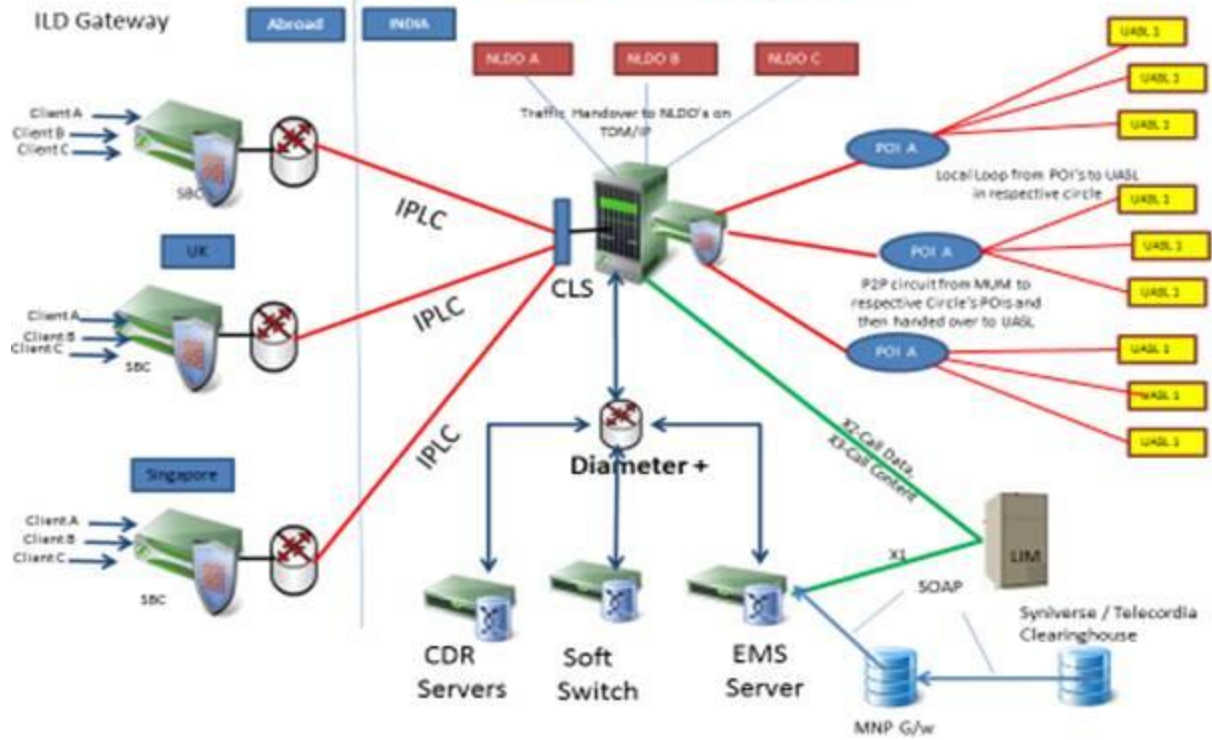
ILD Gateway

Abroad

INDIA

NLDO A

NLDO B

NLDO C

Traffic Handover to NLDO's on TDM/IP

UASL 1

UASL 1

UASL 1

POI A

Local Loop from POI's to UASL in respective circle

UASL 1

UASL 1

UASL 1

POI A

P2P circuit from MUM to respective Circle's POIs and then handed over to UASL

POI A

UASL 1

UASL 1

UASL 1

Client A

Client B

Client C

SBC

IPLC

UK

Client A

Client B

Client C

SBC

IPLC

CLS

Singapore

Client A

Client B

Client C

SBC

IPLC

Diameter +

X2-Call Data, X3-Call Content

X1

LIM

SOAP

Syniverse / Telecordia Clearinghouse

CDR Servers

Soft Switch

EMS Server

MNP G/w